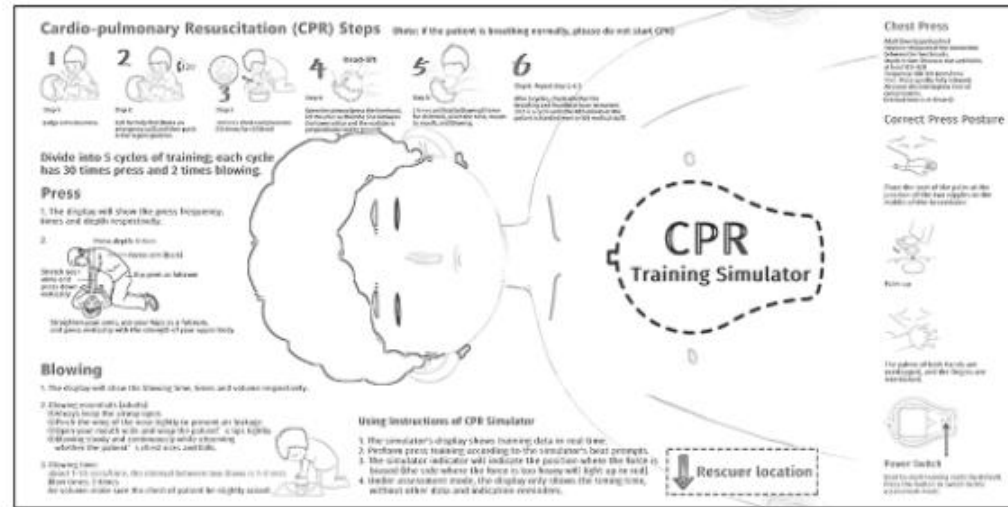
Cardio-pulmonary Resuscitation (CPR) Steps (Note: If the patient is breathing normally, please do not start CPR)

1 Step1 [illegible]

2 Step2 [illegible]

3 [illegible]

4 Head-lift Step4 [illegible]

5 Step5 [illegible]

6 Step6: Repeat step 1-4-5 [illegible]

Divide into 5 cycles of training; each cycle has 30 times press and 2 times blowing.

Press

1. The display will show the press frequency, times and depth respectively.

2. Press depth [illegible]

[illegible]

Stretch your arms and press down vertically

Straighten your arms, and your hips as a fulcrum, and press vertically with the strength of your upper body.

Blowing

1. The display will show the blowing time, times and volume respectively.

2. Blowing essentials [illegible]

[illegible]

3. Blowing time: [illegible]

Using instructions of CPR Simulator

1. The simulator's display shows training data in real time.
2. Perform press training according to the simulator's beat prompts.
3. The simulator indicator will indicate the position where the force is biased (the side where the force is too heavy will light up in red).
4. Under assessment mode, the display only shows the timing time, without other data and indication reminders.

Rescuer location

CPR
Training Simulator

Chest Press

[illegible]

Correct Press Posture

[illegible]

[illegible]

The palms of both hands are overlapped, and the fingers are interlocked.

Power Switch

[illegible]